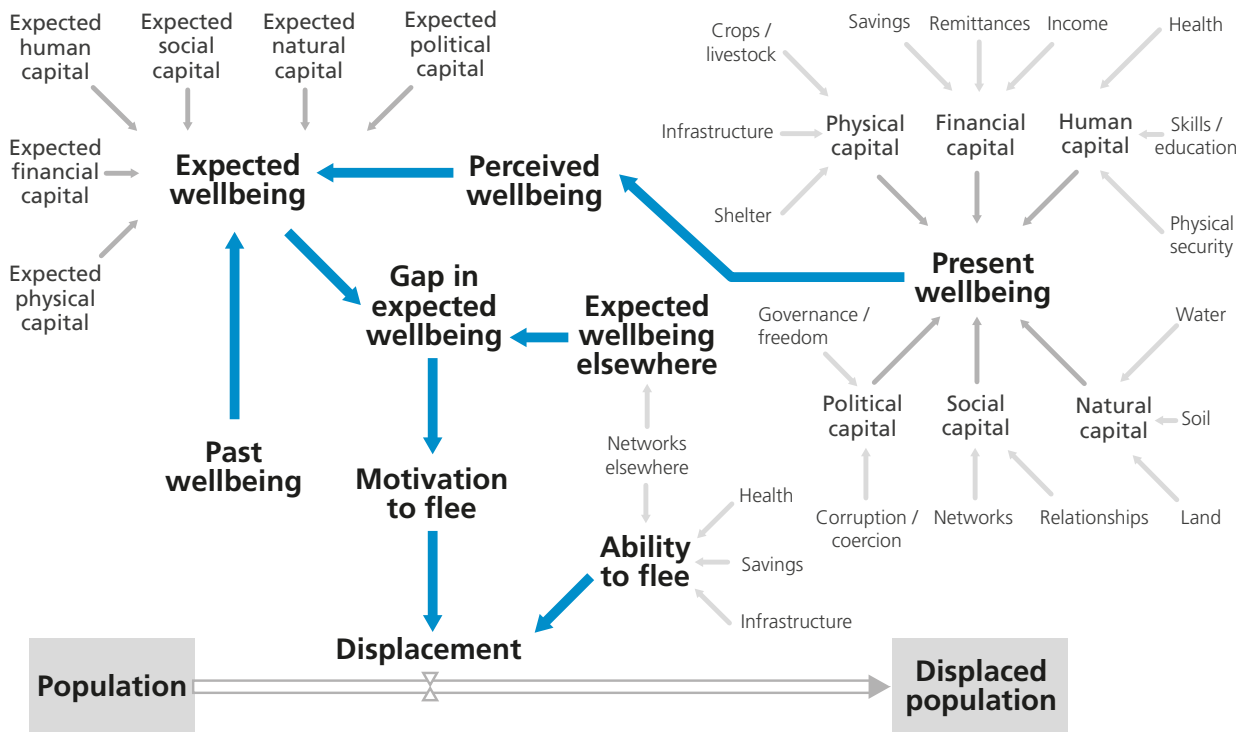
Expected human capital

Expected social capital

Expected natural capital

Expected political capital

Expected financial capital

Expected physical capital

Expected wellbeing

Perceived wellbeing

Crops / livestock

Savings

Remittances

Income

Health

Infrastructure

Physical capital

Financial capital

Human capital

Skills / education

Shelter

Physical security

Present wellbeing

Gap in expected wellbeing

Expected wellbeing elsewhere

Governance / freedom

Water

Political capital

Social capital

Natural capital

Soil

Past wellbeing

Motivation to flee

Networks elsewhere

Health

Ability to flee

Savings

Infrastructure

Corruption / coercion

Networks

Relationships

Land

Displacement

Population

Displaced population